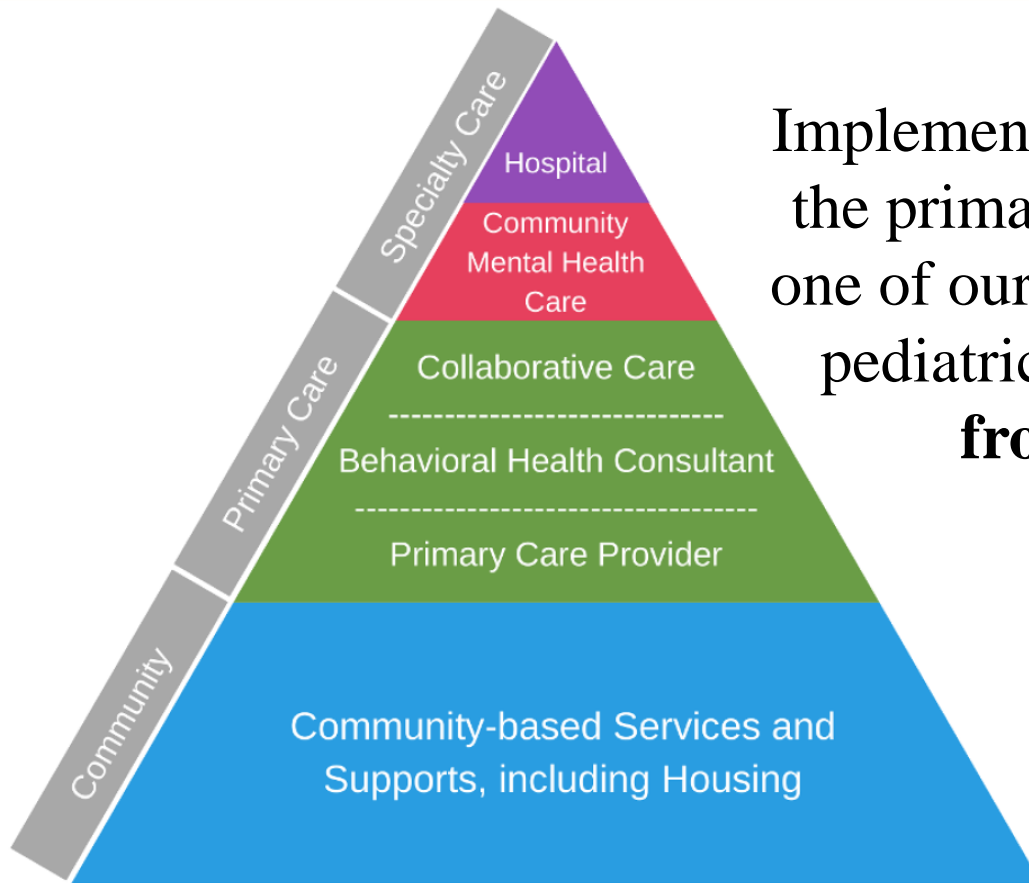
Specialty Care

Primary Care

Community

Hospital

Community Mental Health Care

Collaborative Care

Behavioral Health Consultant

Primary Care Provider

Community-based Services and Supports, including Housing

Implemen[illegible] the prima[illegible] one of our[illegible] pediatric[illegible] **fro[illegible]**